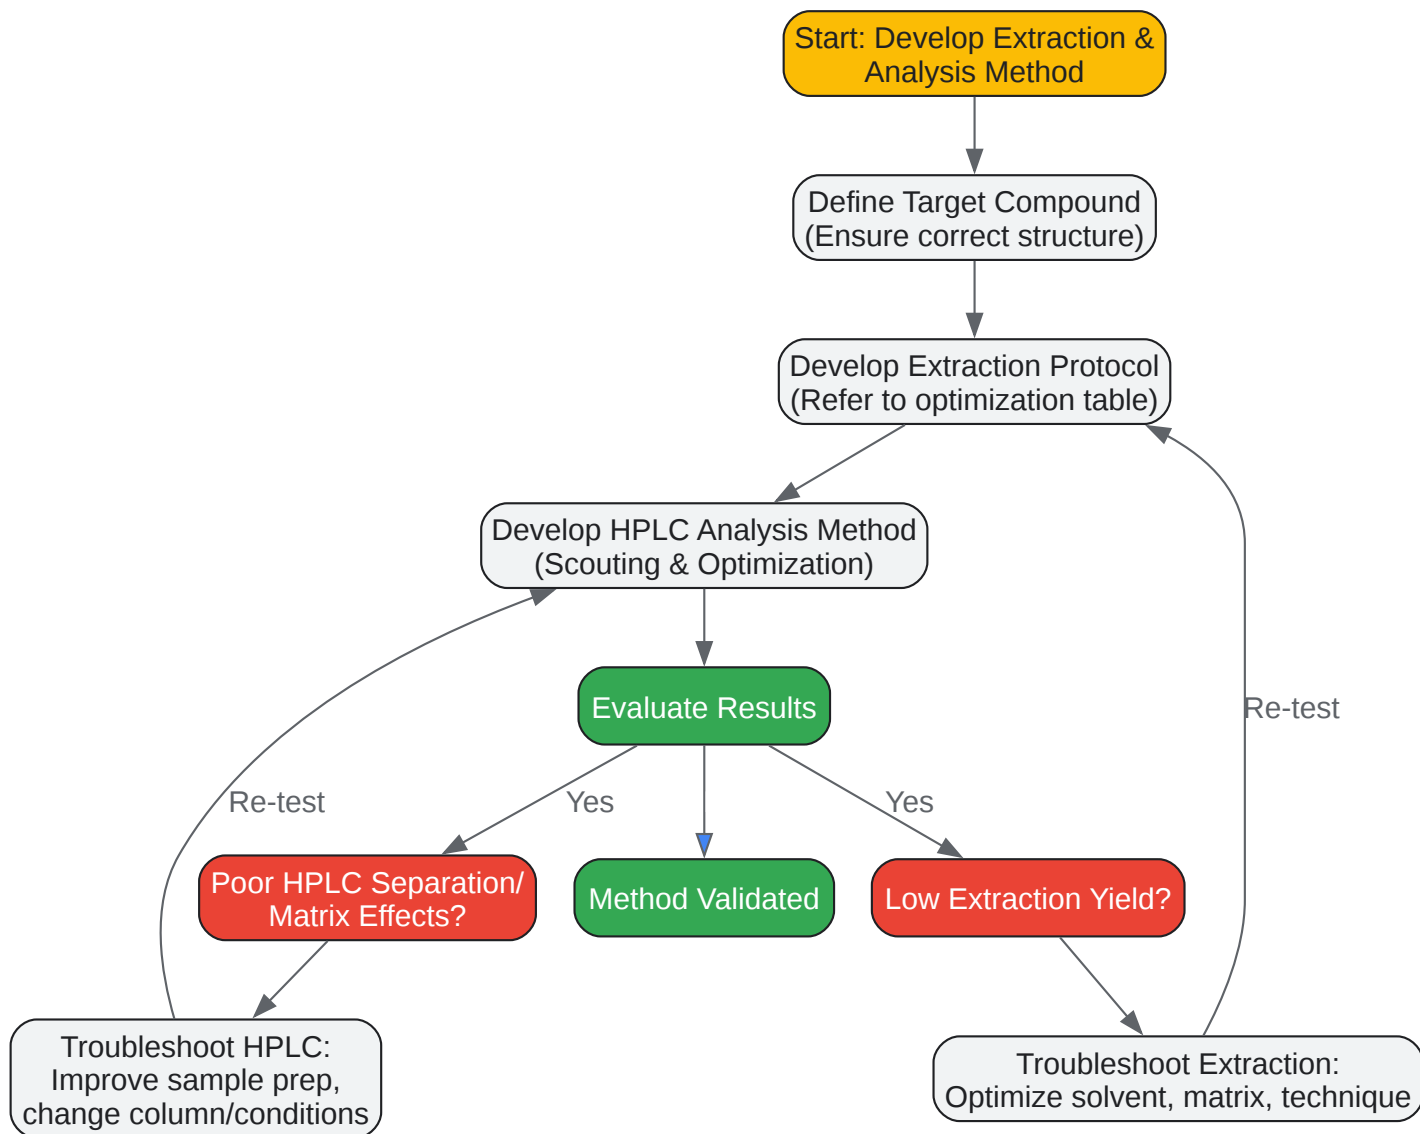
Start: Develop Extraction & Analysis Method

Define Target Compound (Ensure correct structure)

Develop Extraction Protocol (Refer to optimization table)

Develop HPLC Analysis Method (Scouting & Optimization)

Evaluate Results

Re-test

Yes

Yes

Re-test

Poor HPLC Separation/ Matrix Effects?

Method Validated

Low Extraction Yield?

Troubleshoot HPLC: Improve sample prep, change column/conditions

Troubleshoot Extraction: Optimize solvent, matrix, technique